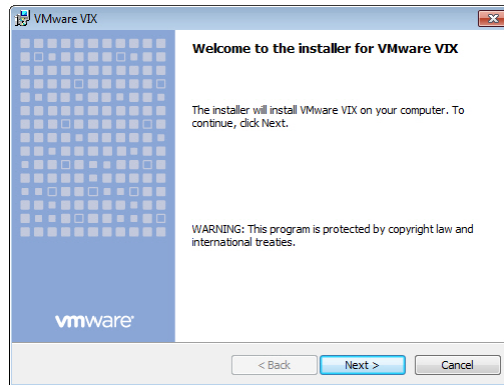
VMware VIX

Welcome to the installer for VMware VIX

The installer will install VMware VIX on your computer. To continue, click Next.

WARNING: This program is protected by copyright law and international treaties.

vmware

< Back
Next >
Cancel